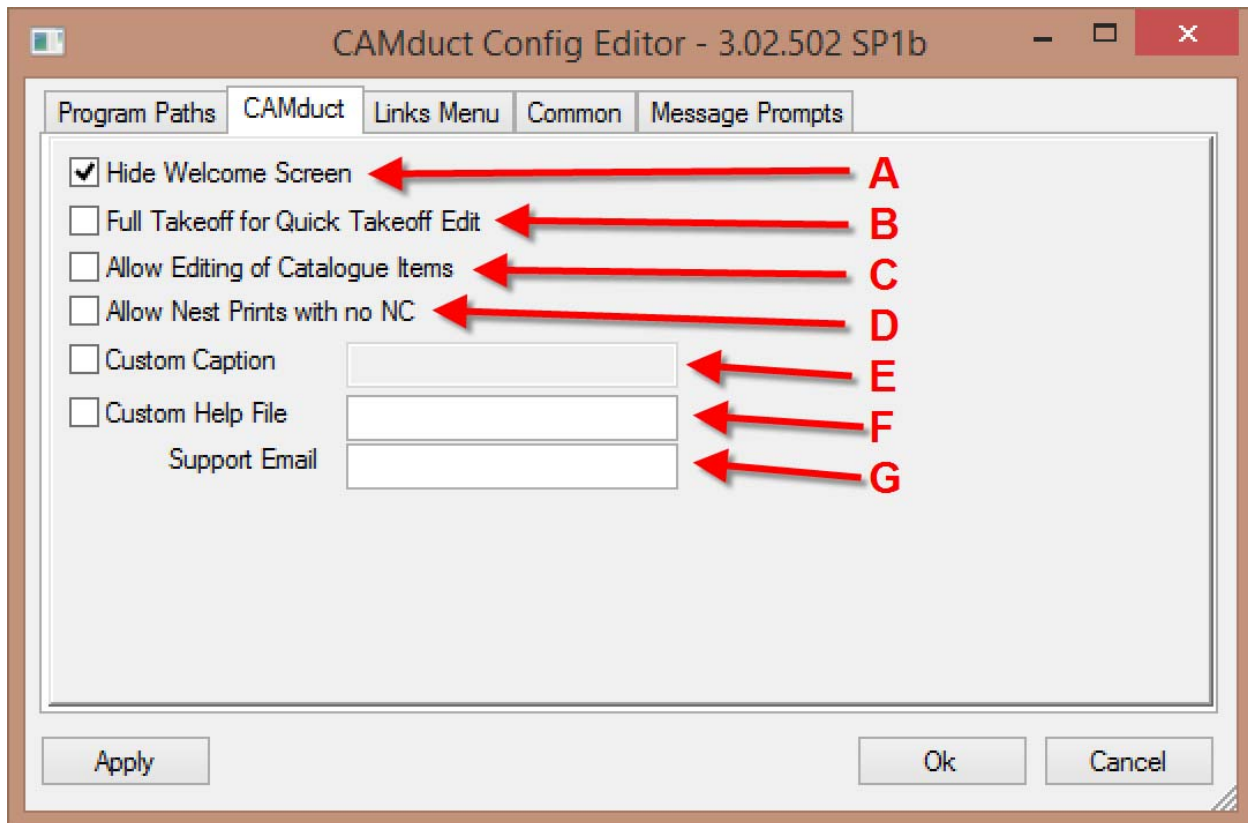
CAMduct Config Editor - 3.02.502 SP1b

Program Paths | CAMduct | Links Menu | Common | Message Prompts

☑ Hide Welcome Screen A
☐ Full Takeoff for Quick Takeoff Edit B
☐ Allow Editing of Catalogue Items C
☐ Allow Nest Prints with no NC D
☐ Custom Caption E
☐ Custom Help File F
Support Email G

Apply

Ok

Cancel